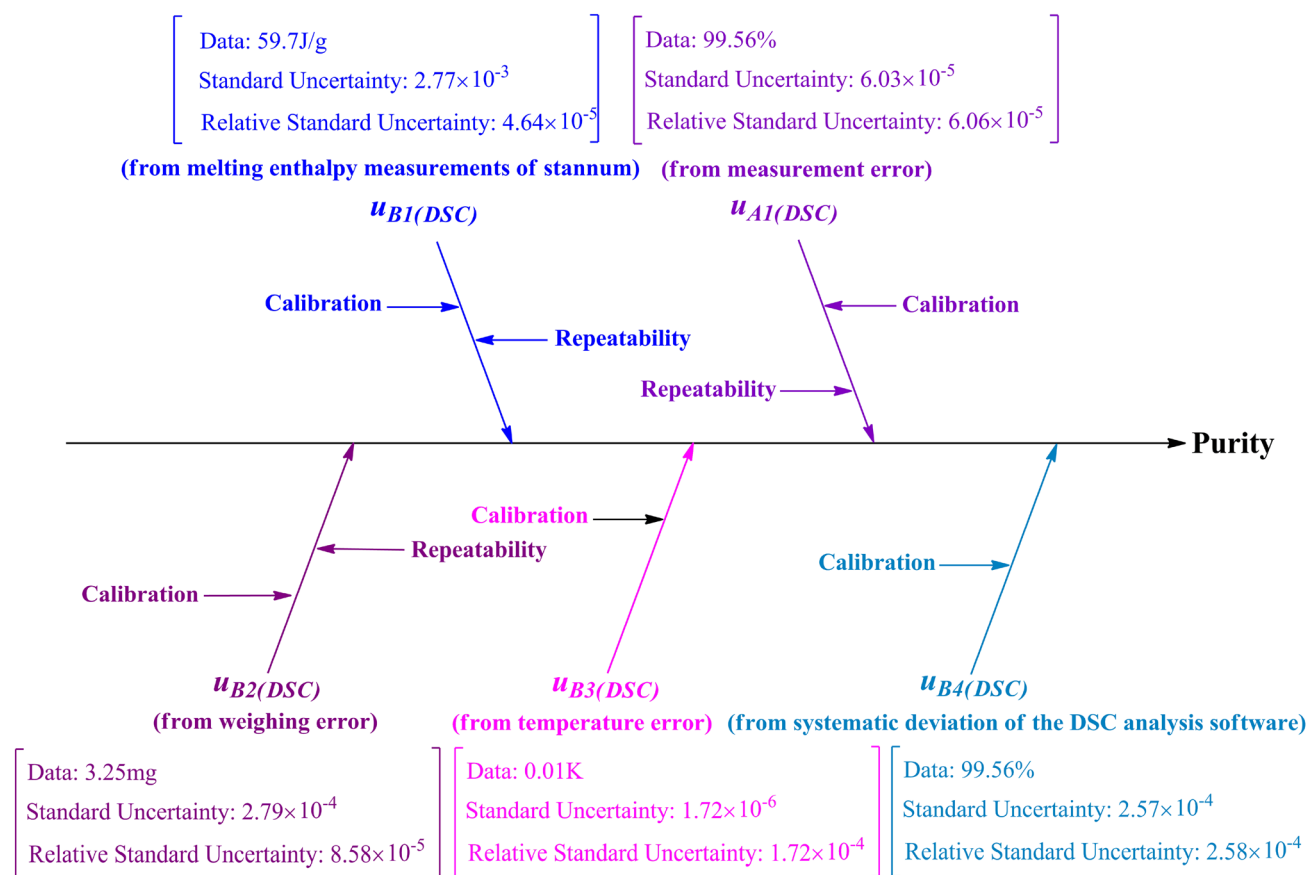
Data: 59.7J/g
Standard Uncertainty: $2.77\times10^{-3}$
Relative Standard Uncertainty: $4.64\times10^{-5}$

(from melting enthalpy measurements of stannum)

Data: 99.56%
Standard Uncertainty: $6.03\times10^{-5}$
Relative Standard Uncertainty: $6.06\times10^{-5}$

(from measurement error)

$u_{B1(DSC)}$

Calibration

Repeatability

$u_{A1(DSC)}$

Calibration

Repeatability

Purity

Calibration

Repeatability

Calibration

Calibration

$u_{B2(DSC)}$
(from weighing error)

$u_{B3(DSC)}$
(from temperature error)

$u_{B4(DSC)}$
(from systematic deviation of the DSC analysis software)

Data: 3.25mg
Standard Uncertainty: $2.79\times10^{-4}$
Relative Standard Uncertainty: $8.58\times10^{-5}$

Data: 0.01K
Standard Uncertainty: $1.72\times10^{-6}$
Relative Standard Uncertainty: $1.72\times10^{-4}$

Data: 99.56%
Standard Uncertainty: $2.57\times10^{-4}$
Relative Standard Uncertainty: $2.58\times10^{-4}$